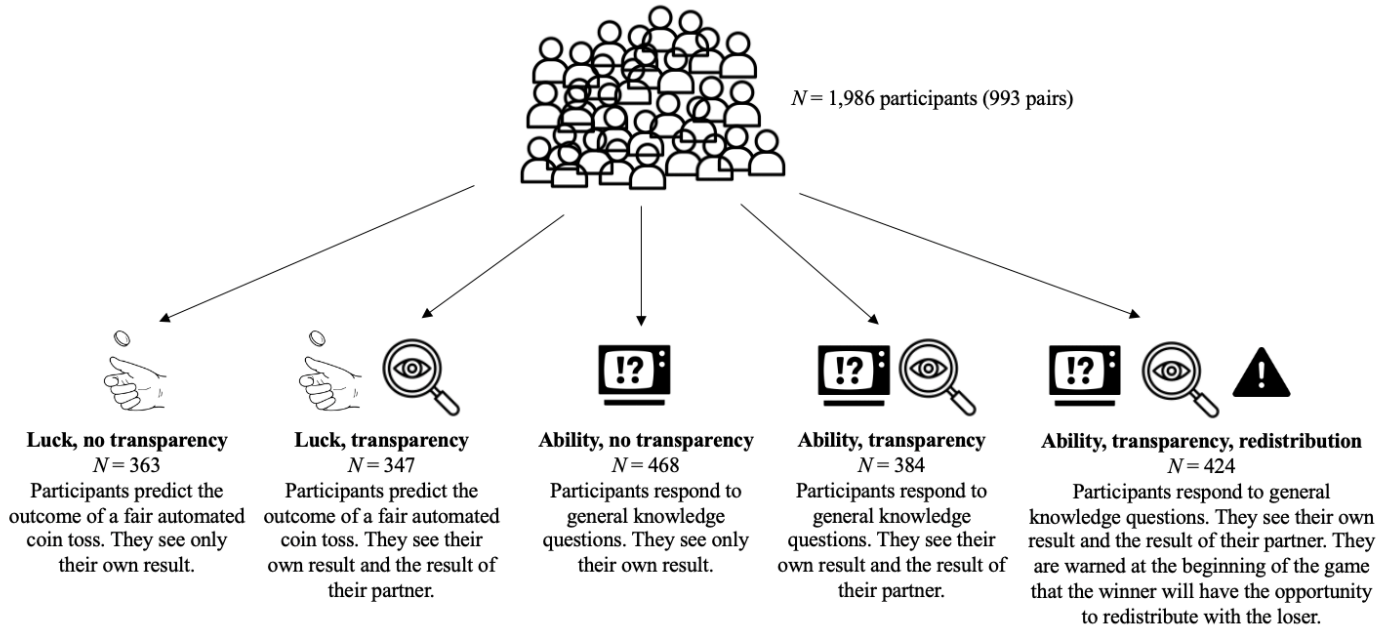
$N$ = 1,986 participants (993 pairs)

!?

**Luck, no transparency**
$N$ = 363
Participants predict the outcome of a fair automated coin toss. They see only their own result.

**Luck, transparency**
$N$ = 347
Participants predict the outcome of a fair automated coin toss. They see their own result and the result of their partner.

**Ability, no transparency**
$N$ = 468
Participants respond to general knowledge questions. They see only their own result.

**Ability, transparency**
$N$ = 384
Participants respond to general knowledge questions. They see their own result and the result of their partner.

**Ability, transparency, redistribution**
$N$ = 424
Participants respond to general knowledge questions. They see their own result and the result of their partner. They are warned at the beginning of the game that the winner will have the opportunity to redistribute with the loser.